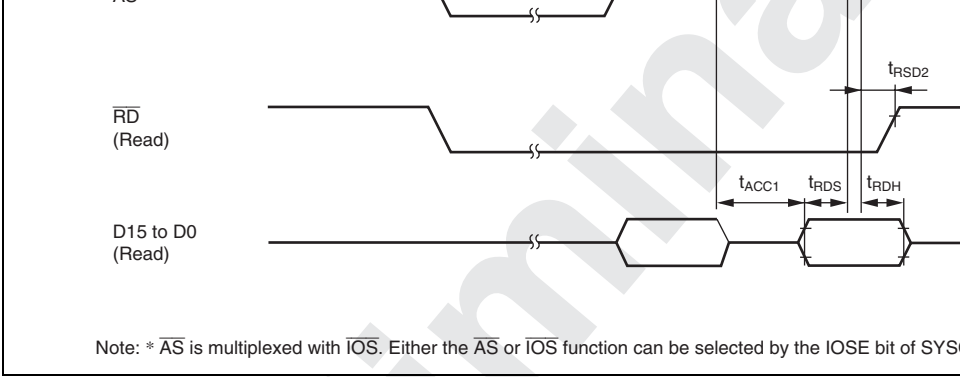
AS

$t_{RSD2}$

$\overline{RD}$
(Read)

$t_{ACC1}$ $t_{RDS}$ $t_{RDH}$

D15 to D0
(Read)

Note: * $\overline{AS}$ is multiplexed with $\overline{IOS}$. Either the $\overline{AS}$ or $\overline{IOS}$ function can be selected by the IOSE bit of SYS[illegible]